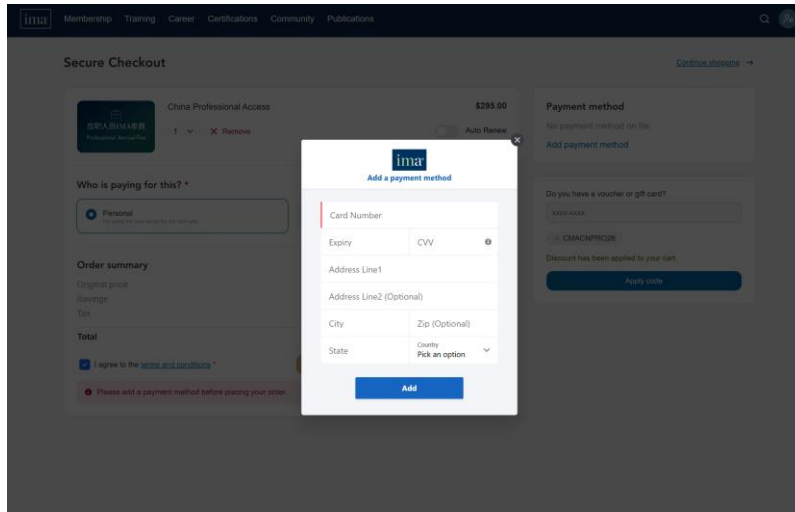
ima Membership Training Career Certifications Community Publications

Secure Checkout

Continue shopping →

China Professional Access

$295.00

1 ✕ Remove

Auto Renew

Payment method

No payment method on file

Add payment method

Who is paying for this? *

Personal

Do you have a voucher or gift card?

XXXX-XXXX

CMACNPRO26

Discount has been applied to your cart.

Apply code

Order summary

Original price

Savings

Tax

Total

I agree to the terms and conditions *

Please add a payment method before placing your order.

ima

Add a payment method

Card Number

Expiry

CVV

Address Line1

Address Line2 (Optional)

City

Zip (Optional)

State

Country
Pick an option

Add